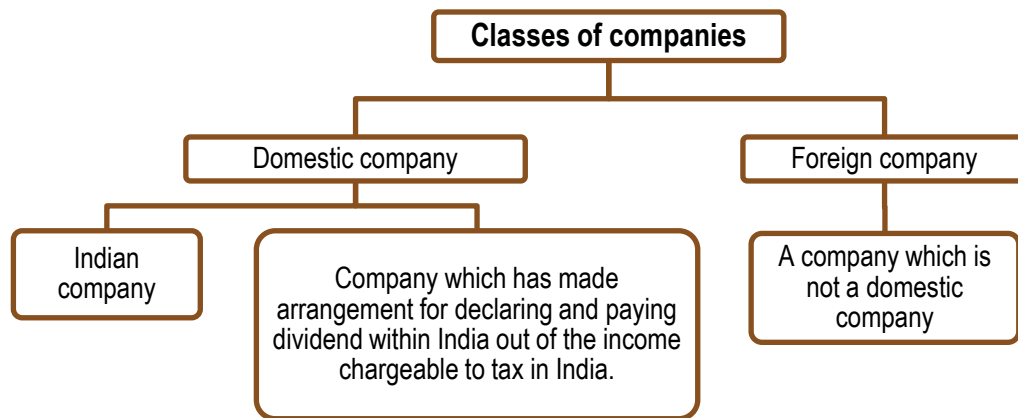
Classes of companies

Domestic company

Foreign company

Indian company

Company which has made arrangement for declaring and paying dividend within India out of the income chargeable to tax in India.

A company which is not a domestic company